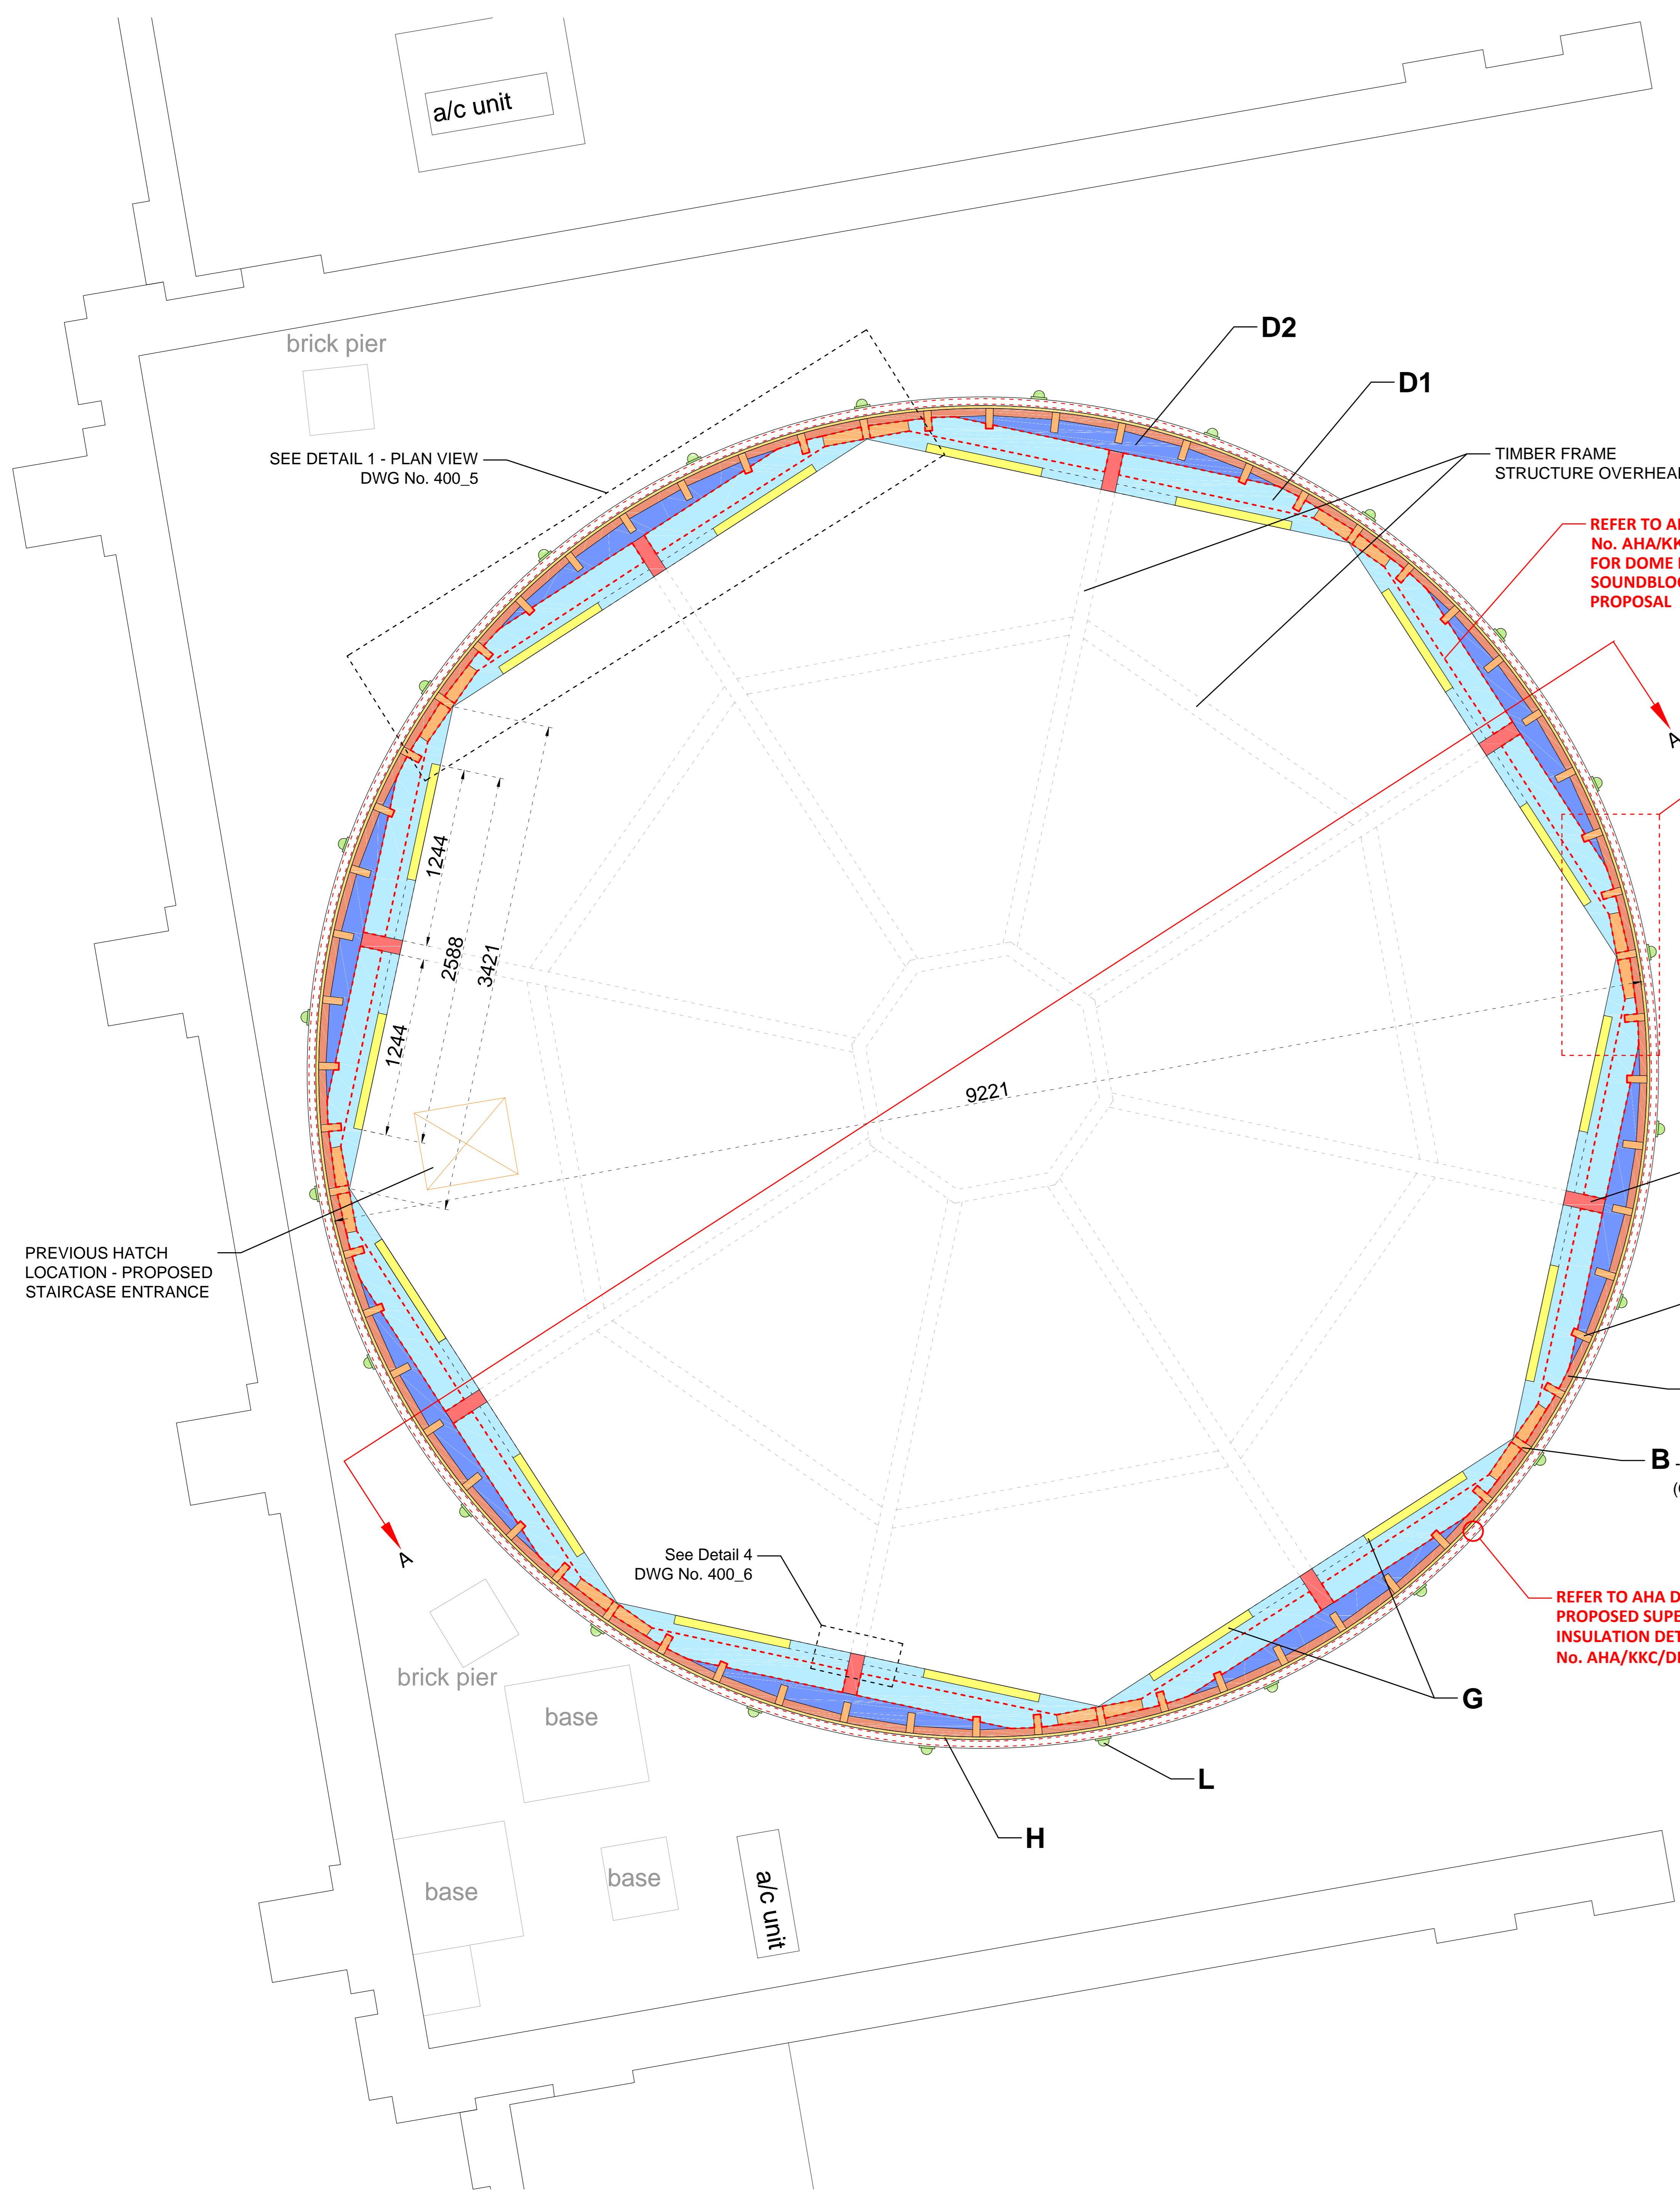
a/c unit

brick pier

D2

D1

SEE DETAIL 1 - PLAN VIEW
DWG No. 400_5

TIMBER FRAME
STRUCTURE OVERHEA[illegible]

REFER TO A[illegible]
No. AHA/KK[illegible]
FOR DOME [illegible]
SOUNDBLO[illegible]
PROPOSAL

A

1244

2588

3421

1244

9221

PREVIOUS HATCH
LOCATION - PROPOSED
STAIRCASE ENTRANCE

B

A

See Detail 4
DWG No. 400_6

REFER TO AHA D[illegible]
PROPOSED SUPE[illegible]
INSULATION DET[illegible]
No. AHA/KKC/D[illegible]

brick pier

base

G

L

H

base

base

a/c unit